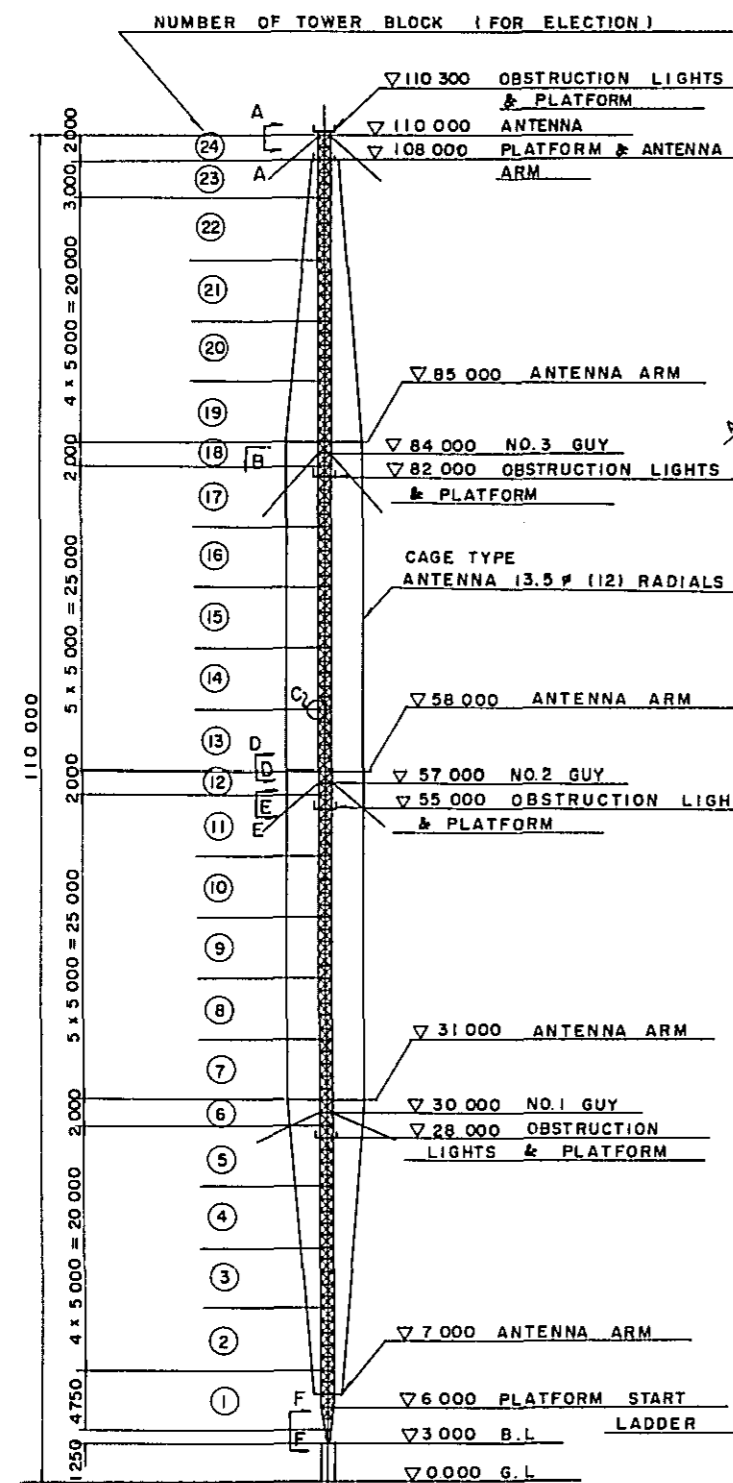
NUMBER OF TOWER BLOCK (FOR ELECTION)

▽110 300 OBSTRUCTION LIGHTS & PLATFORM
▽110 000 ANTENNA
▽108 000 PLATFORM & ANTENNA ARM

A
A

2000
3000
4 x 5000 = 20000
2000
5 x 5000 = 25000
110 000
2000
5 x 5000 = 25000
2000
4 x 5000 = 20000
4750
1250

24
23
22
21
20
19
18
17
16
15
14
13
12
11
10
9
8
7
6
5
4
3
2
1

▽85 000 ANTENNA ARM
▽84 000 NO.3 GUY
▽82 000 OBSTRUCTION LIGHTS & PLATFORM
B

CAGE TYPE ANTENNA 13.5 ø (12) RADIALS

C

▽58 000 ANTENNA ARM
D
D
▽57 000 NO.2 GUY
E
E
▽55 000 OBSTRUCTION LIGH
& PLATFORM

▽31 000 ANTENNA ARM
▽30 000 NO.1 GUY
▽28 000 OBSTRUCTION LIGHTS & PLATFORM

▽7 000 ANTENNA ARM
F
▽6 000 PLATFORM START LADDER
F
▽3 000 B.L
▽0.000 G.L